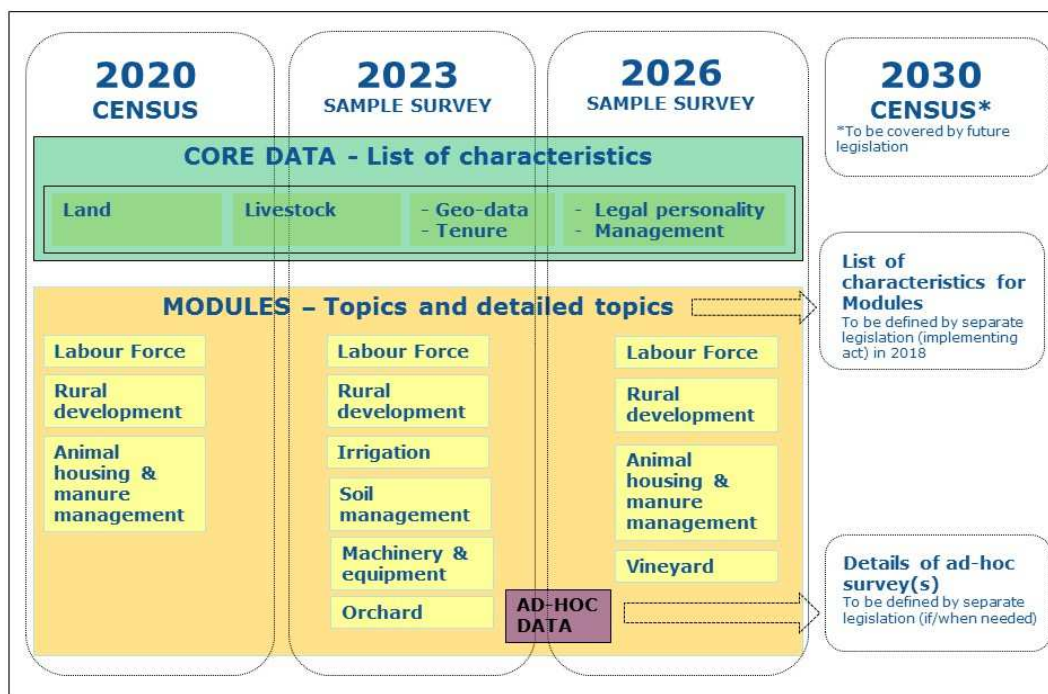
2020
CENSUS

2023
SAMPLE SURVEY

2026
SAMPLE SURVEY

2030
CENSUS*
*To be covered by future legislation

CORE DATA - List of characteristics

Land

Livestock

- Geo-data
- Tenure

- Legal personality
- Management

MODULES – Topics and detailed topics

List of characteristics for Modules
To be defined by separate legislation (implementing act) in 2018

Labour Force

Rural development

Animal housing & manure management

Labour Force

Rural development

Irrigation

Soil management

Machinery & equipment

Orchard

Labour Force

Rural development

Animal housing & manure management

Vineyard

AD-HOC DATA

Details of ad-hoc survey(s)
To be defined by separate legislation (if/when needed)